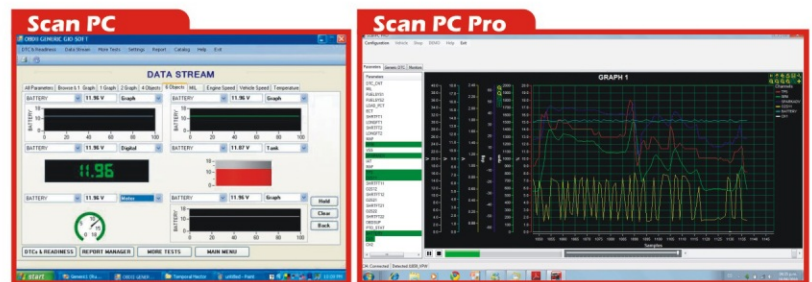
Scan PC

OBDII GENERIC GID SOFT

DTCs & Readiness   Data Stream   More Tests   Settings   Report   Catalog   Help   Exit

DATA STREAM

All Parameters | Browse 6.1 Graph | 1 Graph | 2 Graph | 4 Objects | 6 Objects | MIL | Engine Speed | Vehicle Speed | Temperature

BATTERY | 11.96 V | Graph
BATTERY | 11.96 V | Graph

BATTERY | 11.96 V | Digital
BATTERY | 11.97 V | Tank

11.96

BATTERY | 11.96 V | Meter
BATTERY | 11.96 V | Graph

Hold
Clear
Back

DTCs & READINESS | REPORT MANAGER | MORE TESTS | MAIN MENU

start

Scan PC Pro

Configuration   Vehicle   Shop   EOBD   Help   Exit

GRAPH 1

Samples